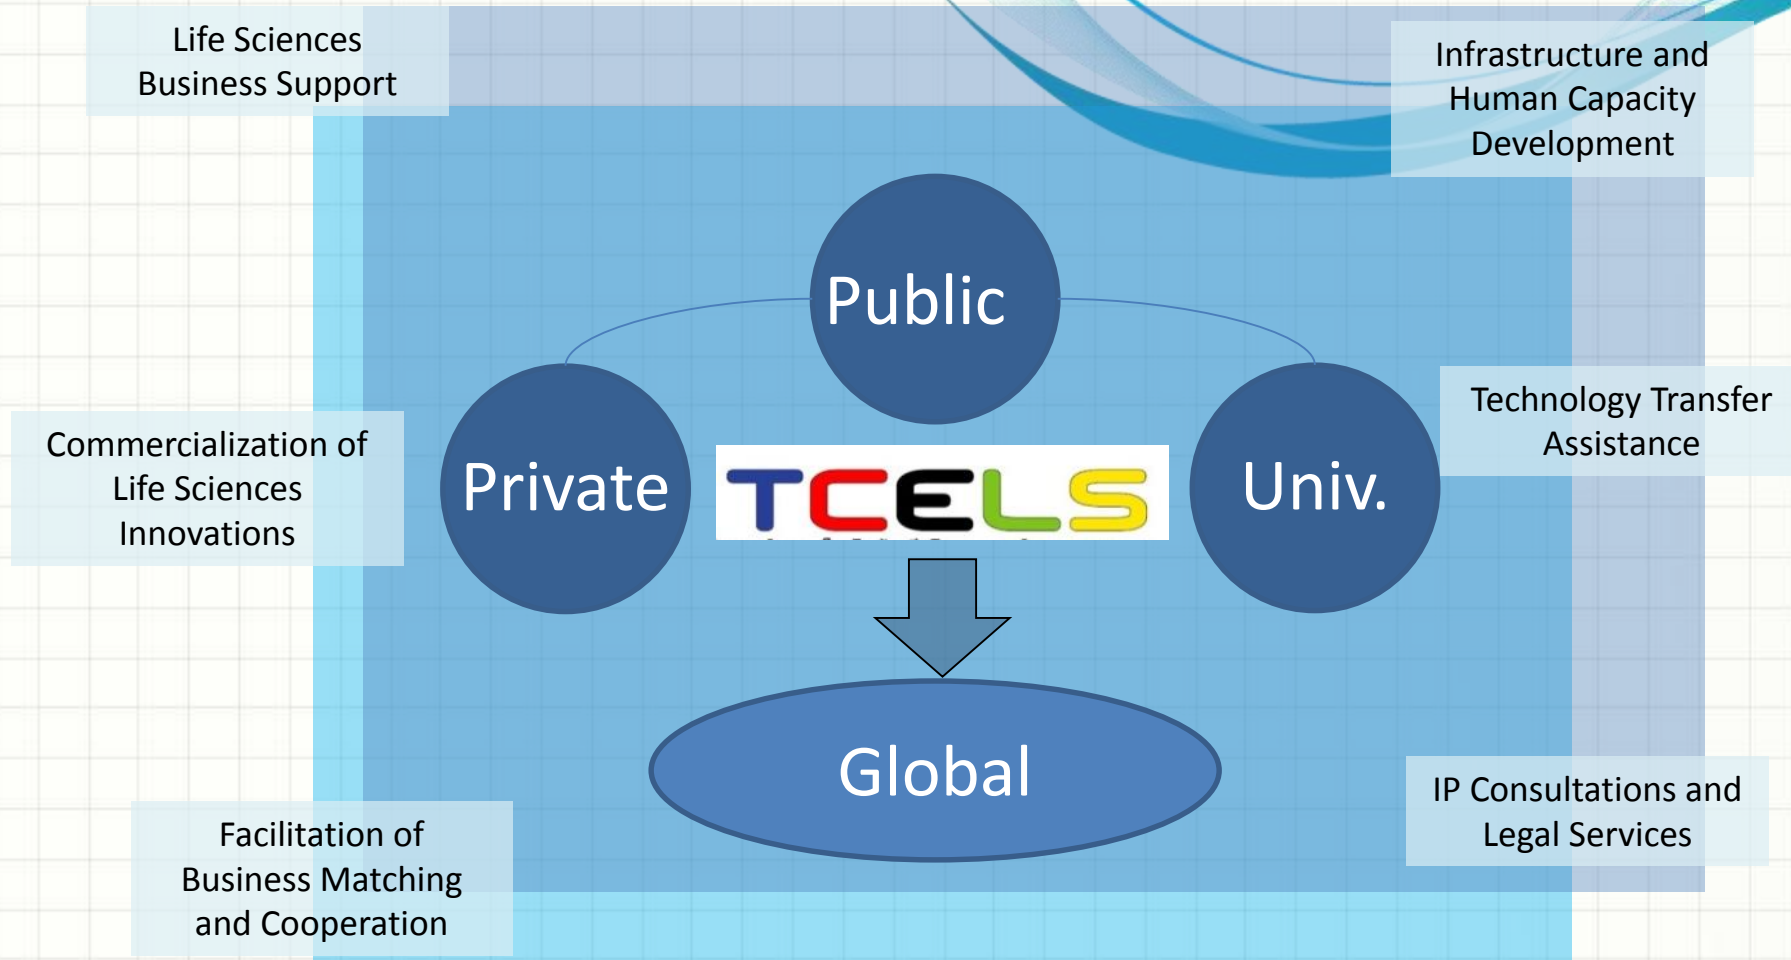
Life Sciences Business Support

Infrastructure and Human Capacity Development

Public

Private

TCELS

Univ.

Commercialization of Life Sciences Innovations

Technology Transfer Assistance

Global

IP Consultations and Legal Services

Facilitation of Business Matching and Cooperation